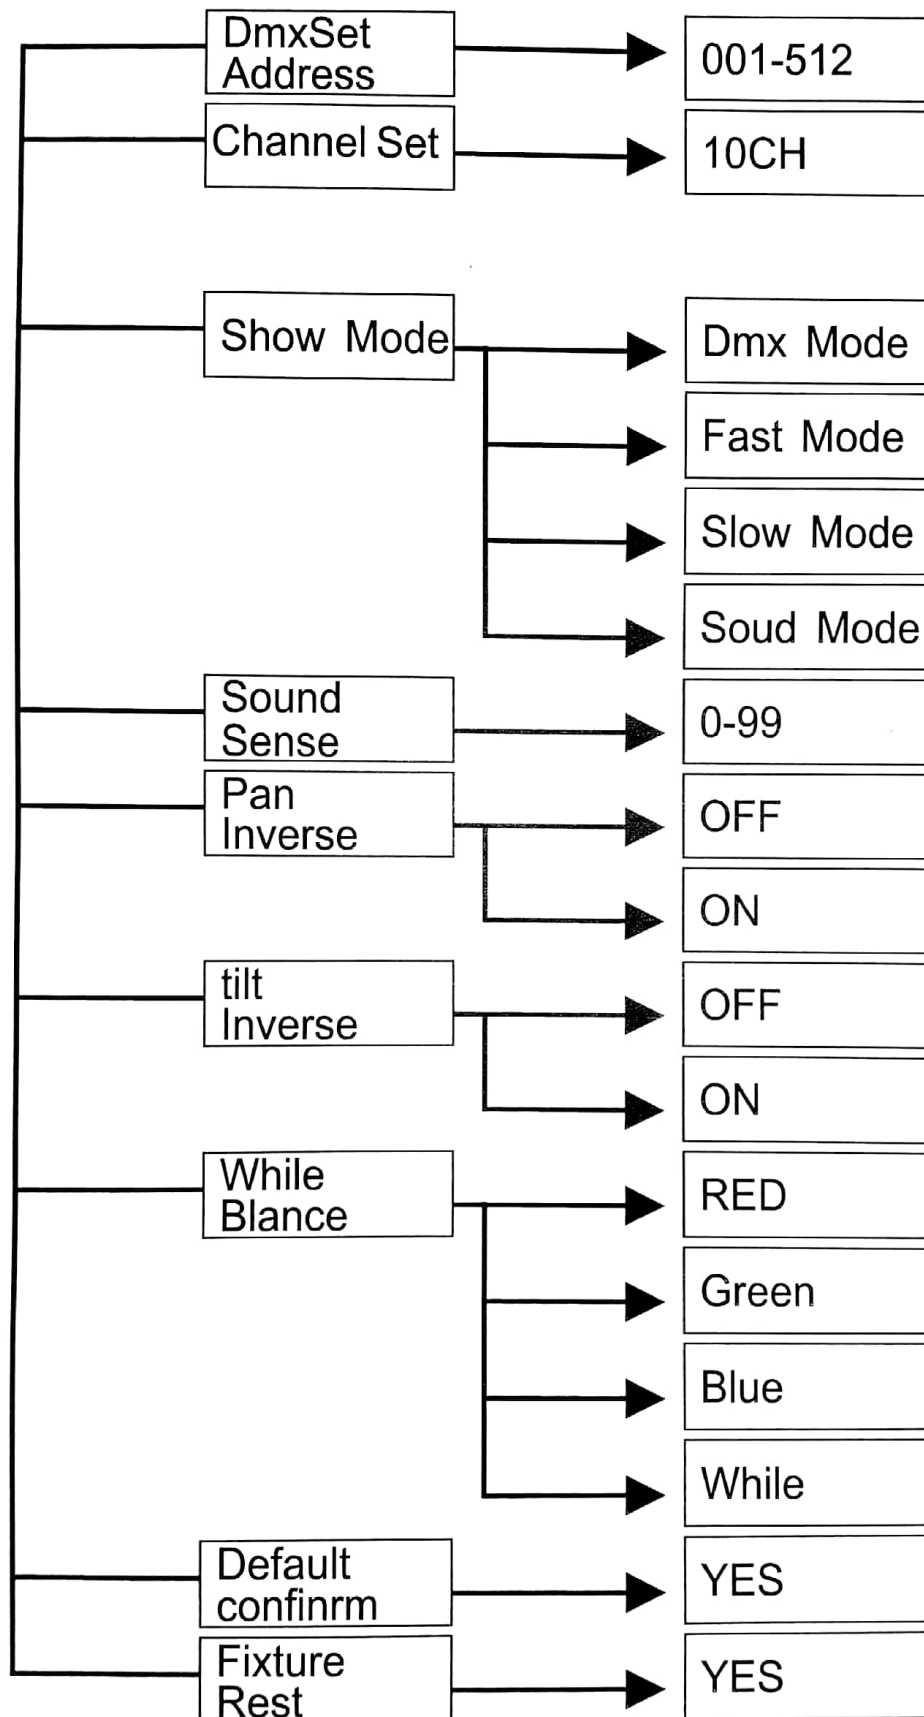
DmxSet Address

001-512

Channel Set

10CH

Show Mode

Dmx Mode

Fast Mode

Slow Mode

Soud Mode

Sound Sense

0-99

Pan Inverse

OFF

ON

tilt Inverse

OFF

ON

While Blance

RED

Green

Blue

While

Default confinrm

YES

Fixture Rest

YES